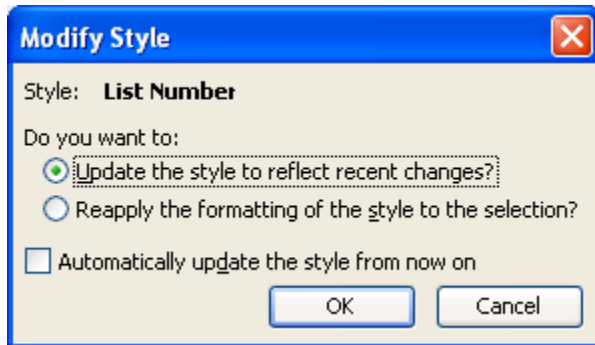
Modify Style

Style: List Number

Do you want to:

Update the style to reflect recent changes?

Reapply the formatting of the style to the selection?

Automatically update the style from now on

OK

Cancel